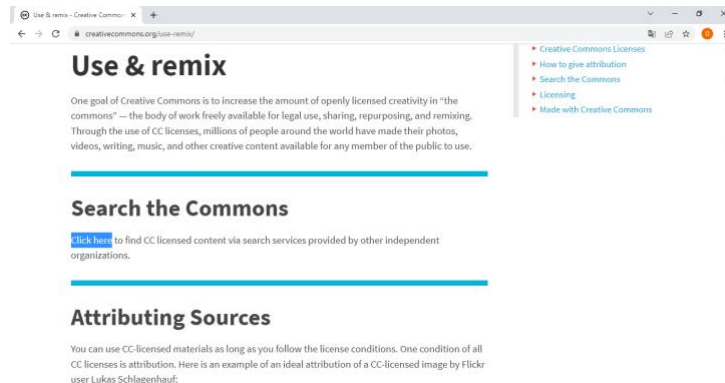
Use & remix - Creative Commo ×  +

creativecommons.org/use-remix/

Use & remix

One goal of Creative Commons is to increase the amount of openly licensed creativity in "the commons" — the body of work freely available for legal use, sharing, repurposing, and remixing. Through the use of CC licenses, millions of people around the world have made their photos, videos, writing, music, and other creative content available for any member of the public to use.

Search the Commons

Click here to find CC licensed content via search services provided by other independent organizations.

Attributing Sources

You can use CC-licensed materials as long as you follow the license conditions. One condition of all CC licenses is attribution. Here is an example of an ideal attribution of a CC-licensed image by Flickr user Lukas Schlagenhauf:

Creative Commons Licenses
How to give attribution
Search the Commons
Licensing
Made with Creative Commons